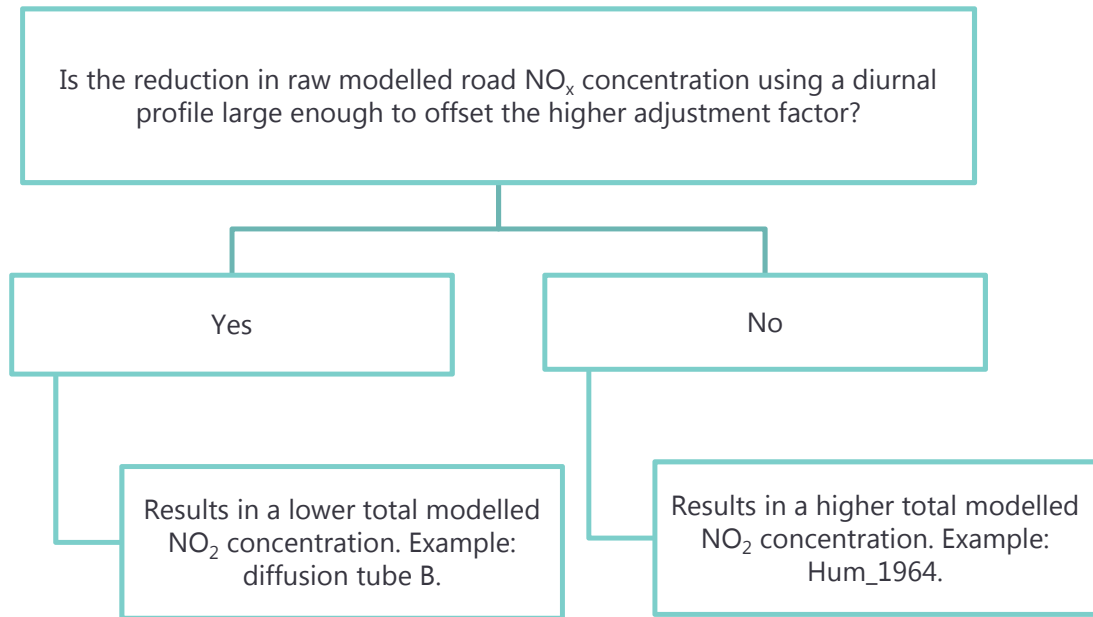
Is the reduction in raw modelled road $NO_x$ concentration using a diurnal profile large enough to offset the higher adjustment factor?

Yes

No

Results in a lower total modelled $NO_2$ concentration. Example: diffusion tube B.

Results in a higher total modelled $NO_2$ concentration. Example: Hum_1964.